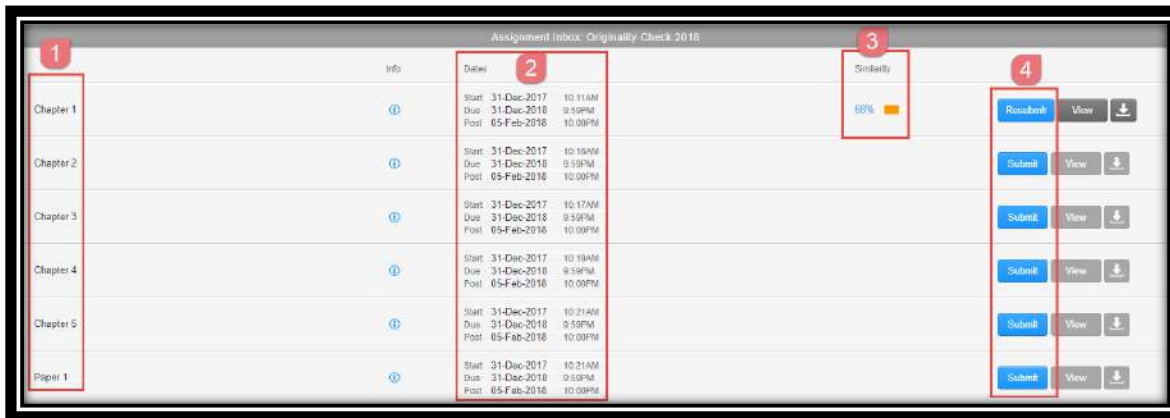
Assignment Inbox: Originality Check 2018

1

2

3

4

| | Info | Dates | Similarity | |
|---|---|---|---|---|
| Chapter 1 | ⓘ | Start 31-Dec-2017 10:11AM Due 31-Dec-2018 9:59PM Post 05-Feb-2018 10:00PM | 68% | Resubmit View |
| Chapter 2 | ⓘ | Start 31-Dec-2017 10:16AM Due 31-Dec-2018 9:59PM Post 05-Feb-2018 10:00PM | | Submit View |
| Chapter 3 | ⓘ | Start 31-Dec-2017 10:17AM Due 31-Dec-2018 9:59PM Post 05-Feb-2018 10:00PM | | Submit View |
| Chapter 4 | ⓘ | Start 31-Dec-2017 10:19AM Due 31-Dec-2018 9:59PM Post 05-Feb-2018 10:00PM | | Submit View |
| Chapter 5 | ⓘ | Start 31-Dec-2017 10:21AM Due 31-Dec-2018 9:59PM Post 05-Feb-2018 10:00PM | | Submit View |
| Paper 1 | ⓘ | Start 31-Dec-2017 10:21AM Due 31-Dec-2018 9:59PM Post 05-Feb-2018 10:00PM | | Submit View |